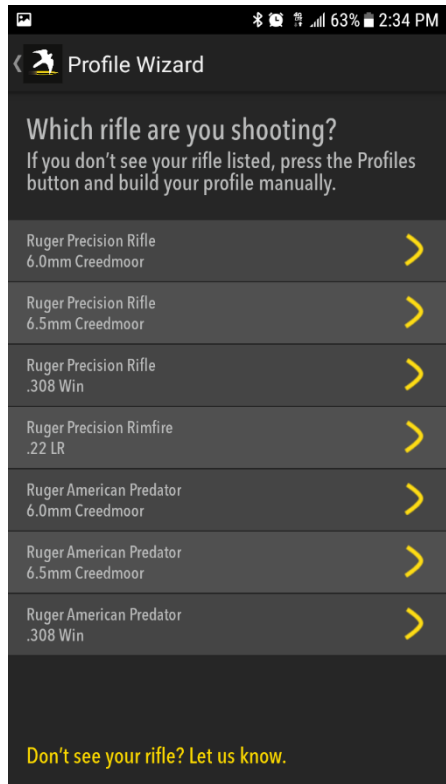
63% 2:34 PM

Profile Wizard

Which rifle are you shooting?
If you don't see your rifle listed, press the Profiles button and build your profile manually.

Ruger Precision Rifle
6.0mm Creedmoor

Ruger Precision Rifle
6.5mm Creedmoor

Ruger Precision Rifle
.308 Win

Ruger Precision Rimfire
.22 LR

Ruger American Predator
6.0mm Creedmoor

Ruger American Predator
6.5mm Creedmoor

Ruger American Predator
.308 Win

Don't see your rifle? Let us know.